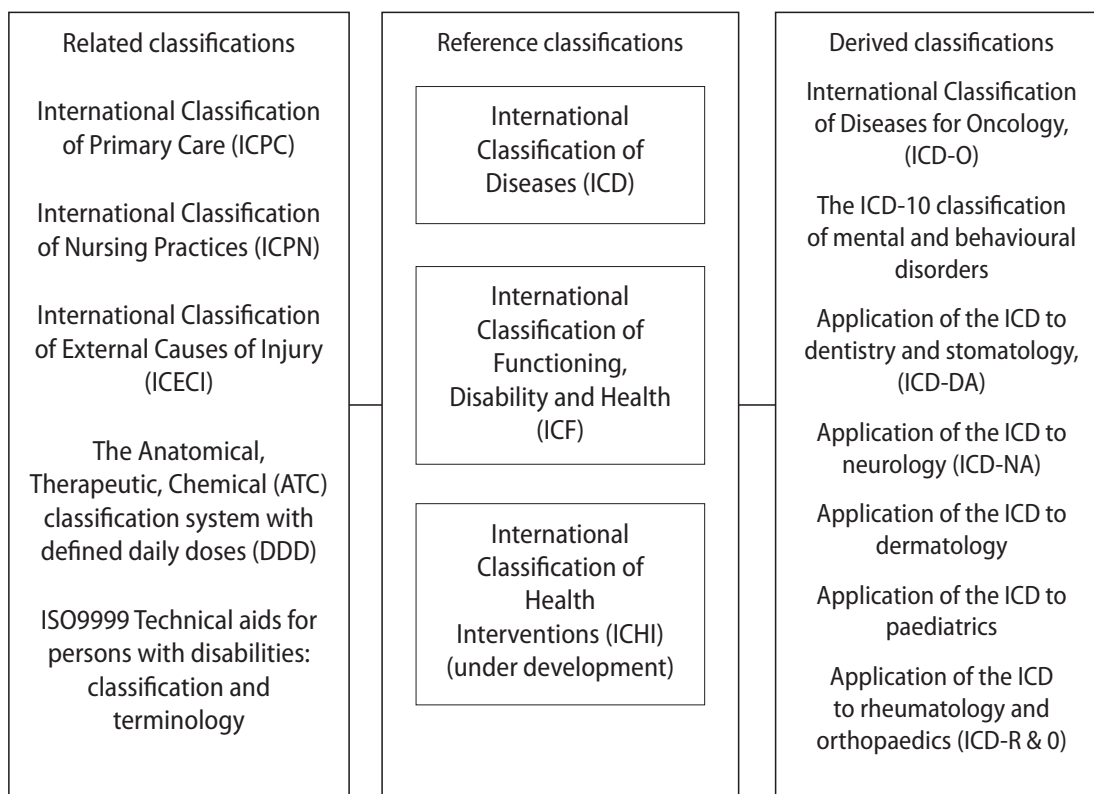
Related classifications

International Classification of Primary Care (ICPC)

International Classification of Nursing Practices (ICPN)

International Classification of External Causes of Injury (ICECI)

The Anatomical, Therapeutic, Chemical (ATC) classification system with defined daily doses (DDD)

ISO9999 Technical aids for persons with disabilities: classification and terminology

Reference classifications

International Classification of Diseases (ICD)

International Classification of Functioning, Disability and Health (ICF)

International Classification of Health Interventions (ICHI) (under development)

Derived classifications

International Classification of Diseases for Oncology, (ICD-O)

The ICD-10 classification of mental and behavioural disorders

Application of the ICD to dentistry and stomatology, (ICD-DA)

Application of the ICD to neurology (ICD-NA)

Application of the ICD to dermatology

Application of the ICD to paediatrics

Application of the ICD to rheumatology and orthopaedics (ICD-R & 0)